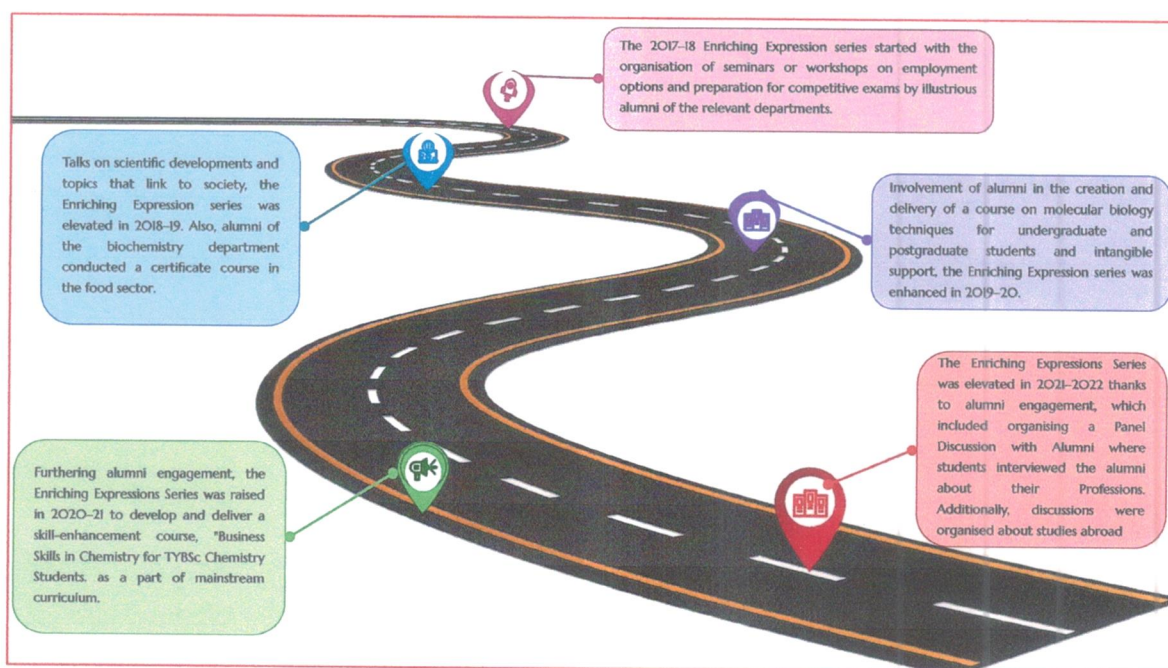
The 2017-18 Enriching Expression series started with the organisation of seminars or workshops on employment options and preparation for competitive exams by illustrious alumni of the relevant departments.

Talks on scientific developments and topics that link to society, the Enriching Expression series was elevated in 2018-19. Also, alumni of the biochemistry department conducted a certificate course in the food sector.

Involvement of alumni in the creation and delivery of a course on molecular biology techniques for undergraduate and postgraduate students and intangible support, the Enriching Expression series was enhanced in 2019-20.

Furthering alumni engagement, the Enriching Expressions Series was raised in 2020-21 to develop and deliver a skill-enhancement course, "Business Skills in Chemistry for TYBSc Chemistry Students, as a part of mainstream curriculum.

The Enriching Expressions Series was elevated in 2021-2022 thanks to alumni engagement, which included organising a Panel Discussion with Alumni where students interviewed the alumni about their Professions. Additionally, discussions were organised about studies abroad